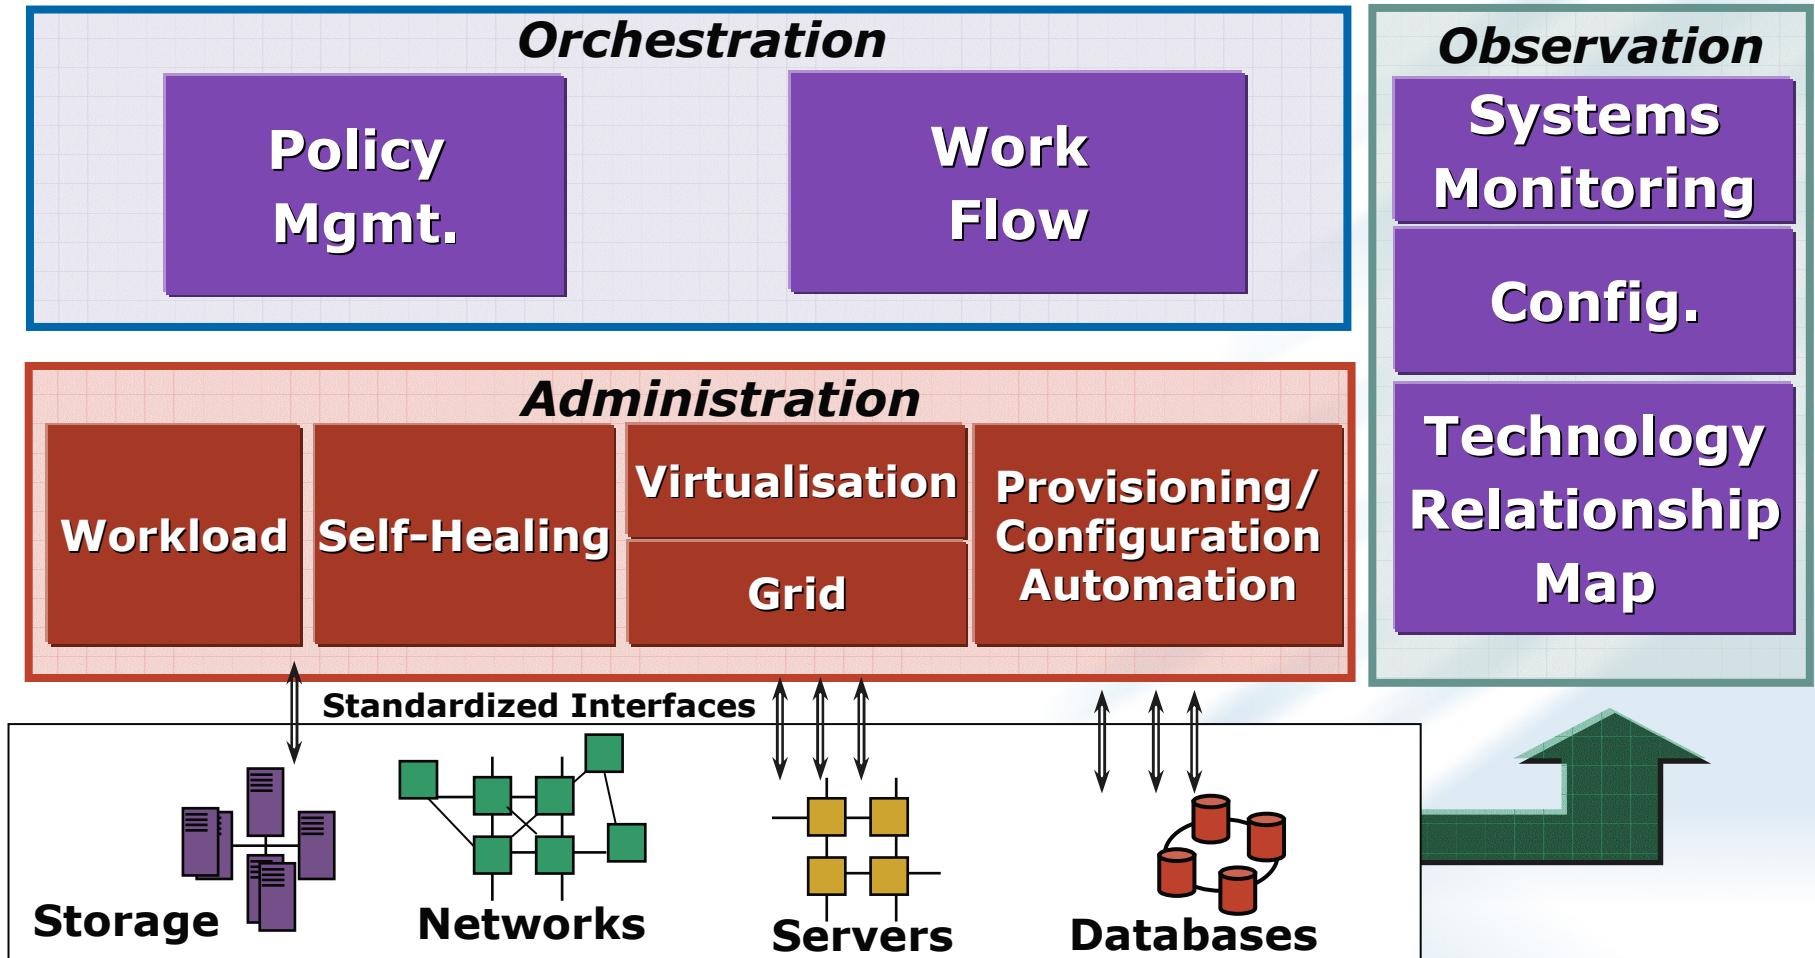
Orchestration

Policy Mgmt.

Work Flow

Observation

Systems Monitoring

Config.

Technology Relationship Map

Administration

Workload

Self-Healing

Virtualisation

Grid

Provisioning/ Configuration Automation

Standardized Interfaces

Storage

Networks

Servers

Databases